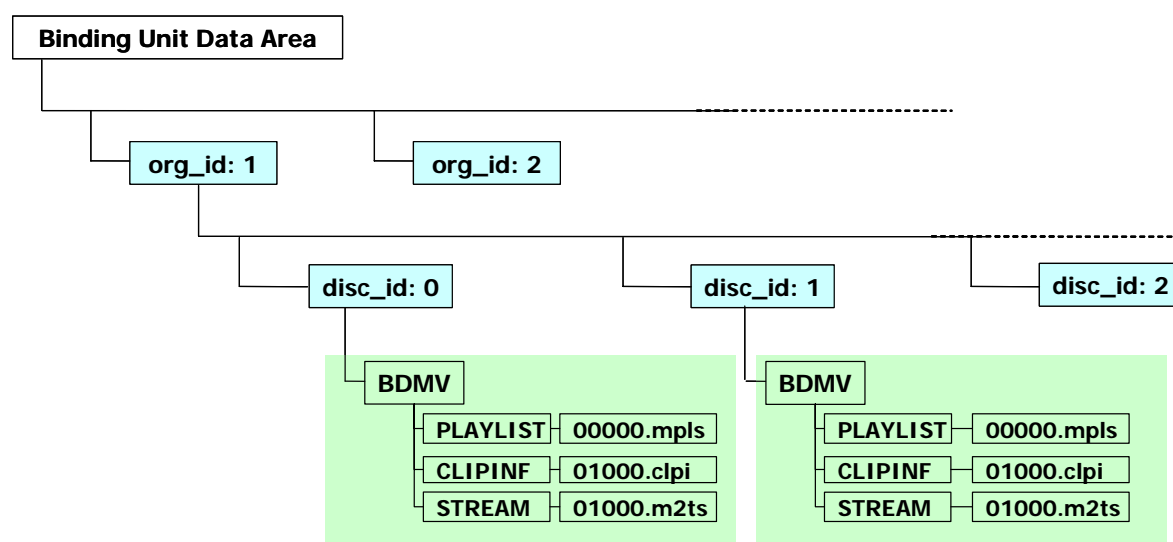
Binding Unit Data Area

org_id: 1

org_id: 2

disc_id: 0

disc_id: 1

disc_id: 2

BDMV

PLAYLIST

00000.mpls

CLIPINF

01000.clpi

STREAM

01000.m2ts

BDMV

PLAYLIST

00000.mpls

CLIPINF

01000.clpi

STREAM

01000.m2ts